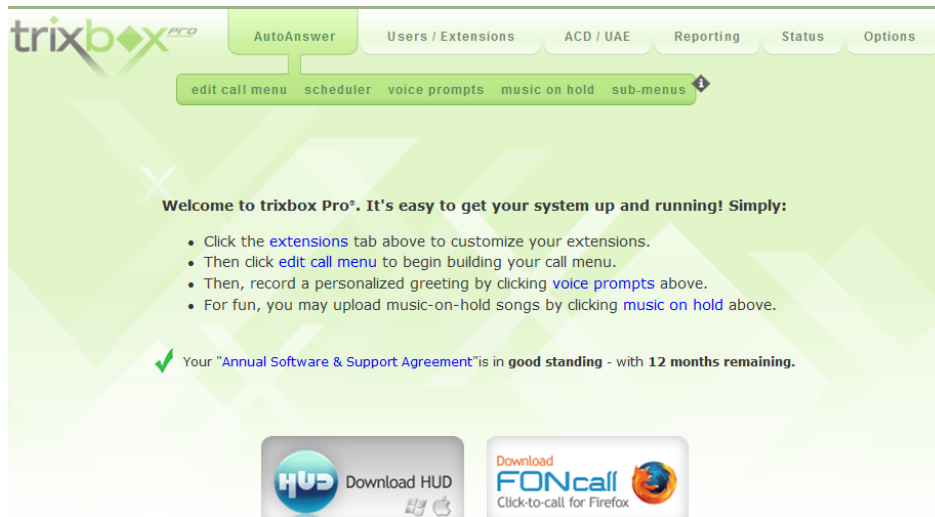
trixbox pro

AutoAnswer | Users / Extensions | ACD / UAE | Reporting | Status | Options

edit call menu | scheduler | voice prompts | music on hold | sub-menus

Welcome to trixbox Pro®. It's easy to get your system up and running! Simply:

- Click the extensions tab above to customize your extensions.
- Then click edit call menu to begin building your call menu.
- Then, record a personalized greeting by clicking voice prompts above.
- For fun, you may upload music-on-hold songs by clicking music on hold above.

Your "Annual Software & Support Agreement"is in good standing - with 12 months remaining.

HUD Download HUD

Download FONcall Click-to-call for Firefox